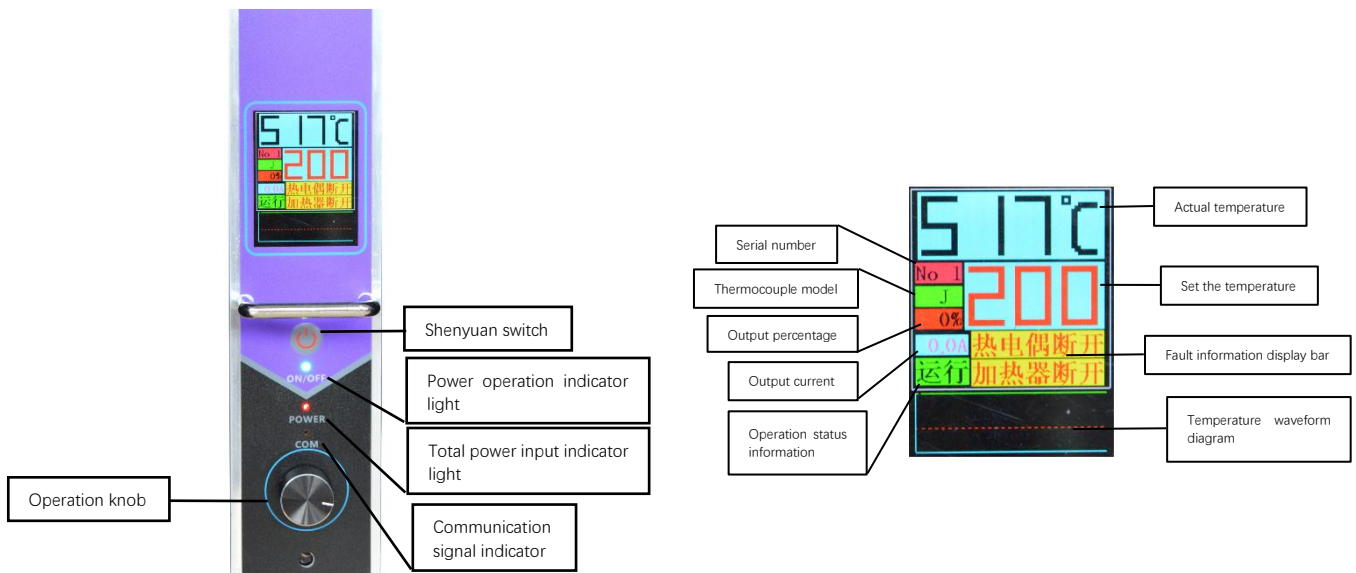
517°C
No 1
J
0%
200
0.0A
热电偶断开
运行
加热器断开

ON/OFF
POWER
COM

Shenyuan switch
Power operation indicator light
Total power input indicator light
Operation knob
Communication signal indicator

517°C
No 1
J
0%
200
0.0A
热电偶断开
运行
加热器断开

Actual temperature
Serial number
Thermocouple model
Set the temperature
Output percentage
Fault information display bar
Output current
Operation status information
Temperature waveform diagram